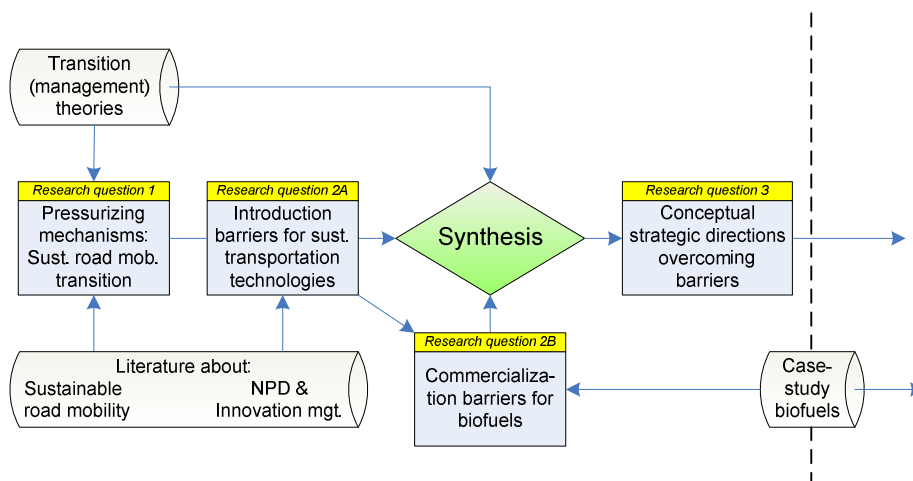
Transition (management) theories

Research question 1
Pressurizing mechanisms: Sust. road mob. transition

Research question 2A
Introduction barriers for sust. transportation technologies

Synthesis

Research question 3
Conceptual strategic directions overcoming barriers

Literature about:
Sustainable road mobility
NPD & Innovation mgt.

Research question 2B
Commercialization barriers for biofuels

Case-study biofuels